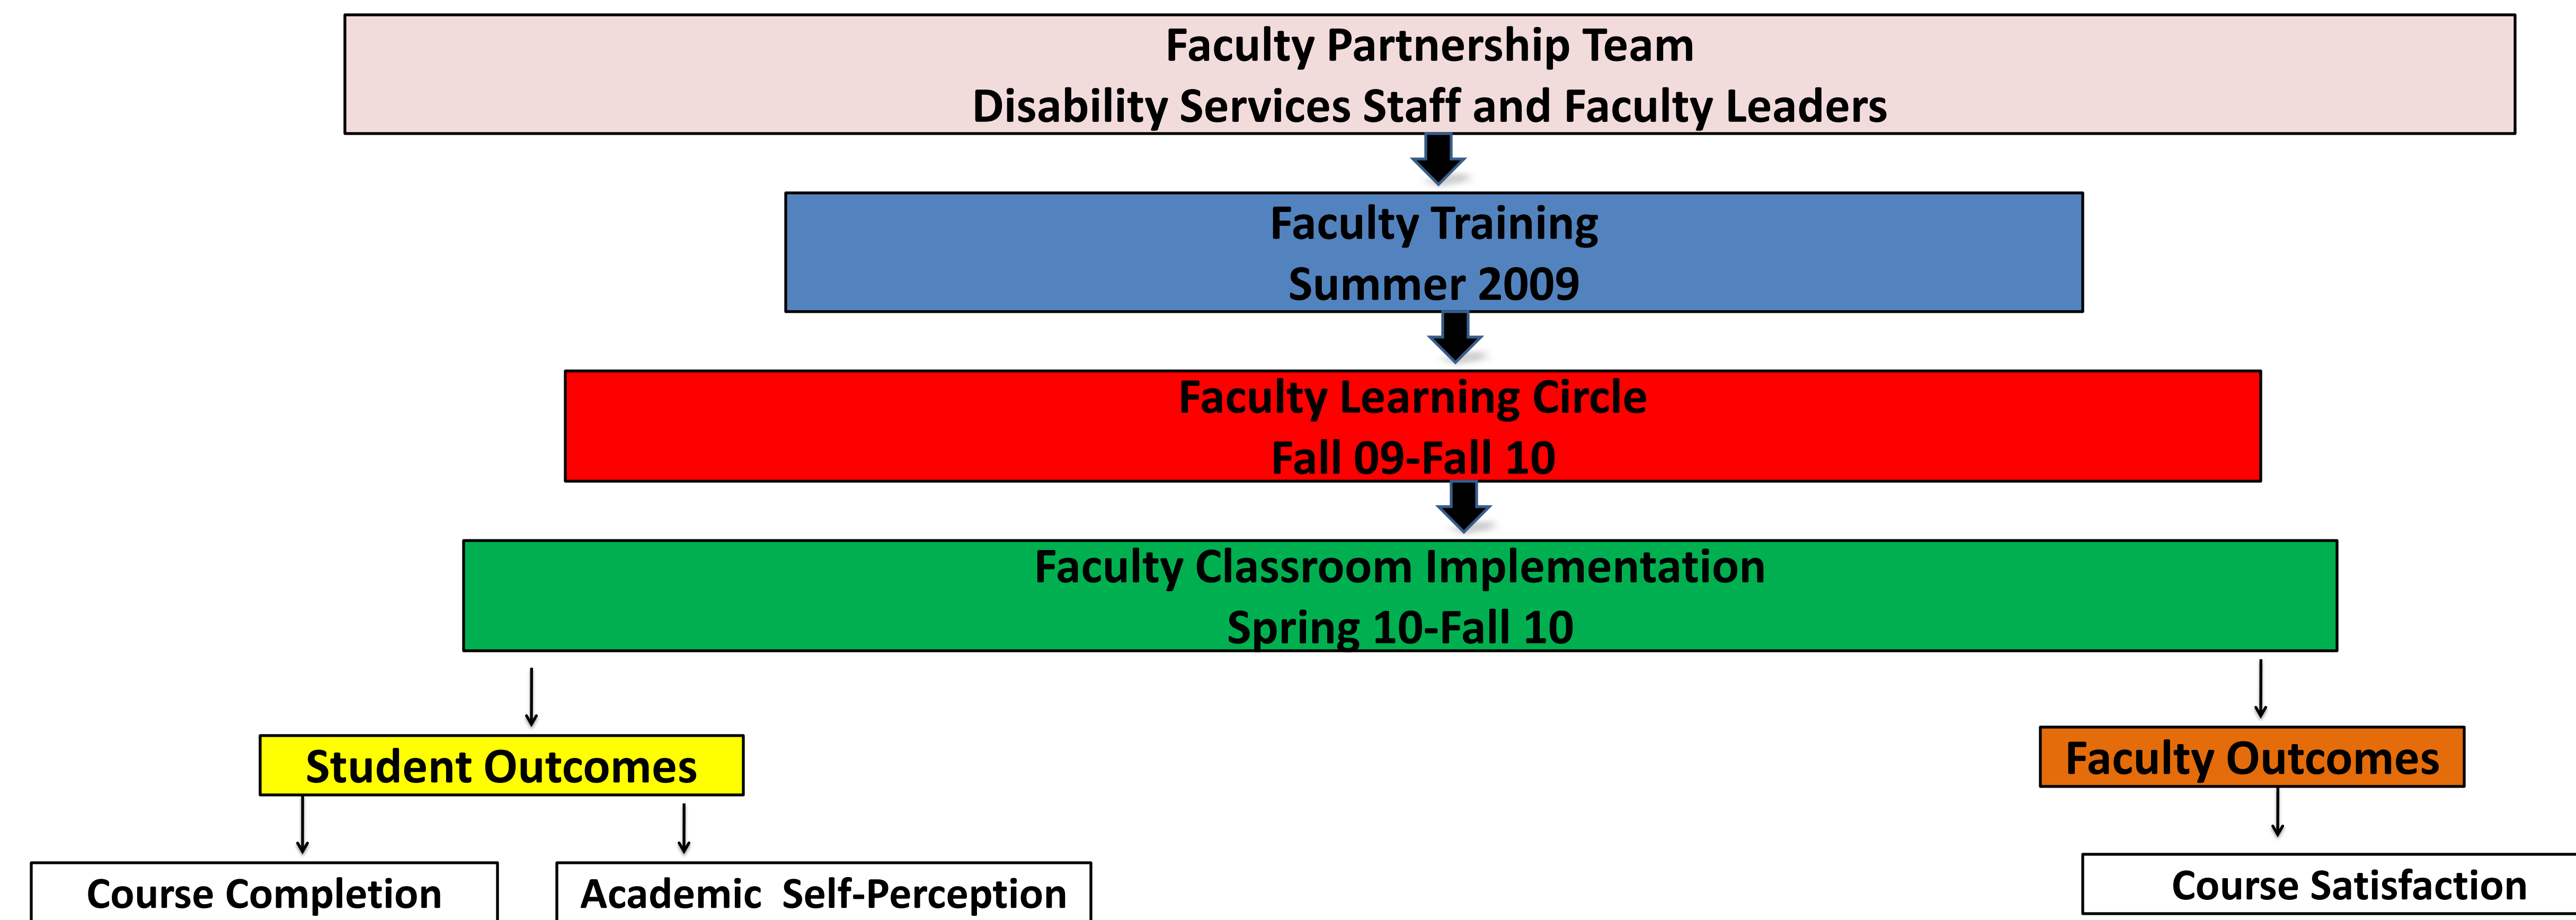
Faculty Partnership Team
Disability Services Staff and Faculty Leaders

Faculty Training
Summer 2009

Faculty Learning Circle
Fall 09-Fall 10

Faculty Classroom Implementation
Spring 10-Fall 10

Student Outcomes

Faculty Outcomes

Course Completion

Academic Self-Perception

Course Satisfaction